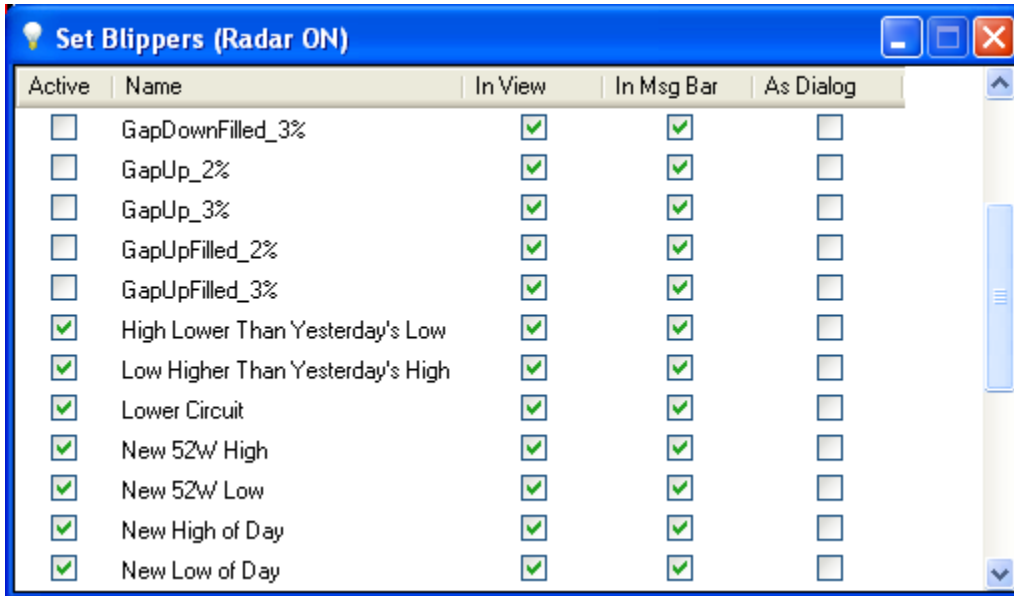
Set Blippers (Radar ON)

| Active | Name | In View | In Msg Bar | As Dialog |
|---|---|---|---|---|
| | GapDownFilled_3% | | | |
| | GapUp_2% | | | |
| | GapUp_3% | | | |
| | GapUpFilled_2% | | | |
| | GapUpFilled_3% | | | |
| | High Lower Than Yesterday's Low | | | |
| | Low Higher Than Yesterday's High | | | |
| | Lower Circuit | | | |
| | New 52W High | | | |
| | New 52W Low | | | |
| | New High of Day | | | |
| | New Low of Day | | | |